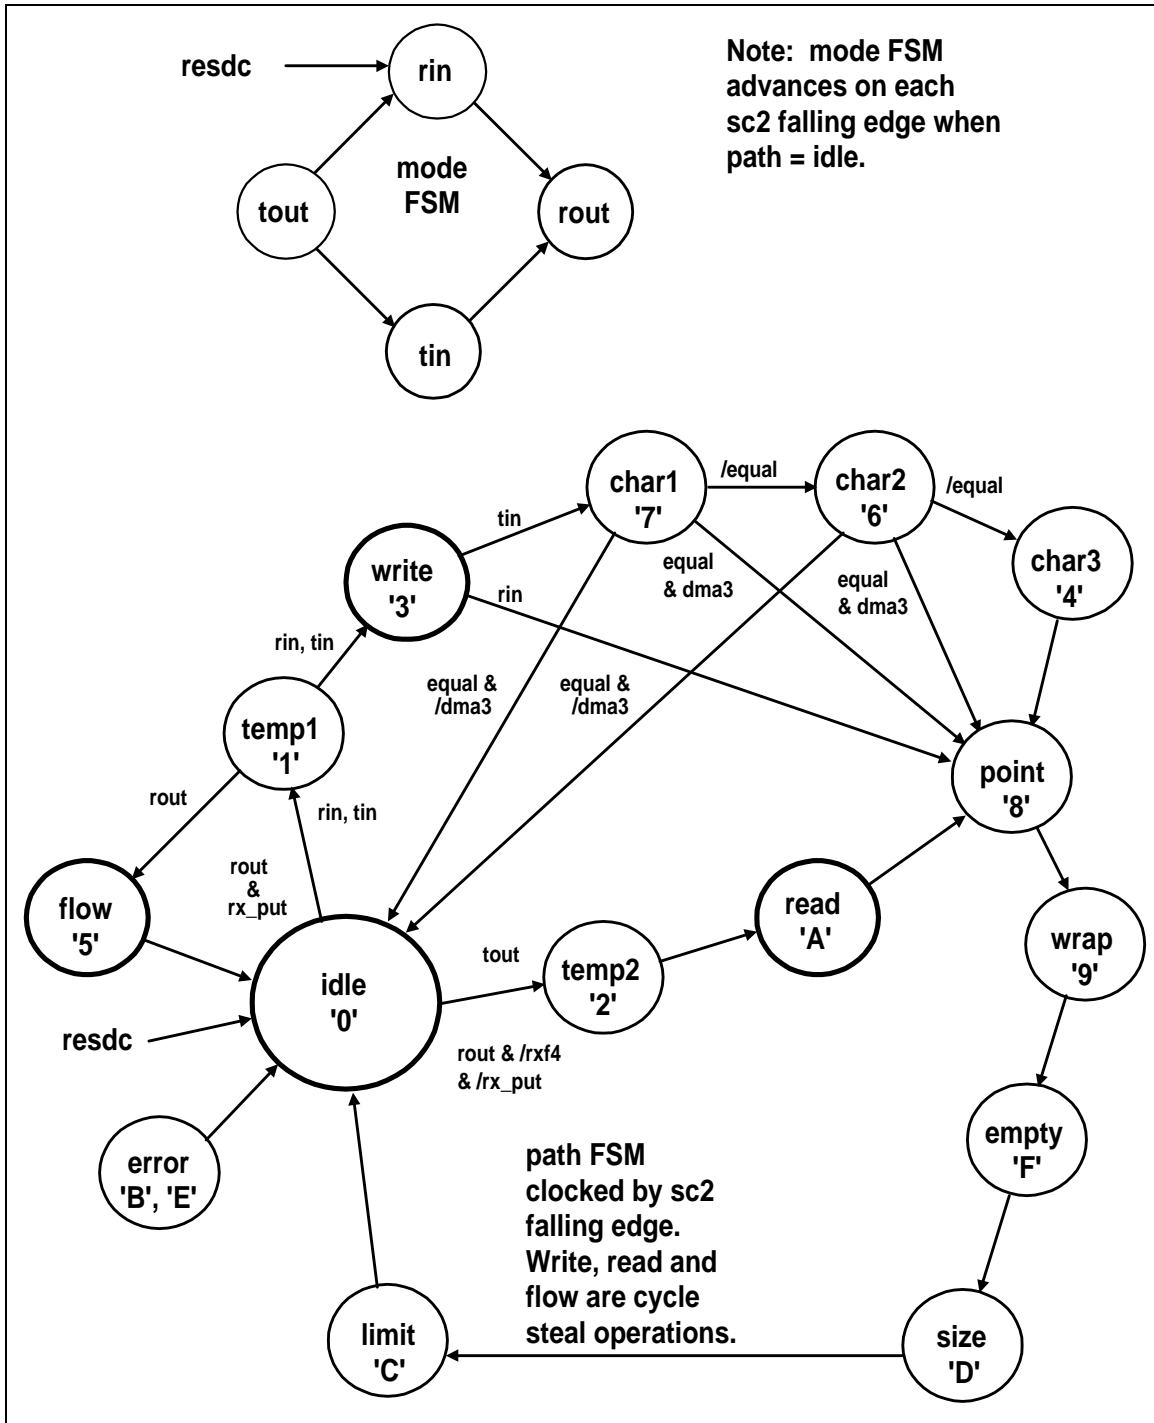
resdc

rin

mode FSM

tout

rout

tin

Note: mode FSM advances on each sc2 falling edge when path = idle.

char1 '7'

/equal

char2 '6'

/equal

tin

write '3'

rin

equal & dma3

equal & dma3

char3 '4'

rin, tin

equal & /dma3

equal & /dma3

temp1 '1'

point '8'

rout

rin, tin

rout & rx_put

flow '5'

read 'A'

wrap '9'

tout

idle '0'

temp2 '2'

resdc

rout & /rxf4 & /rx_put

empty 'F'

error 'B', 'E'

path FSM clocked by sc2 falling edge. Write, read and flow are cycle steal operations.

limit 'C'

size 'D'